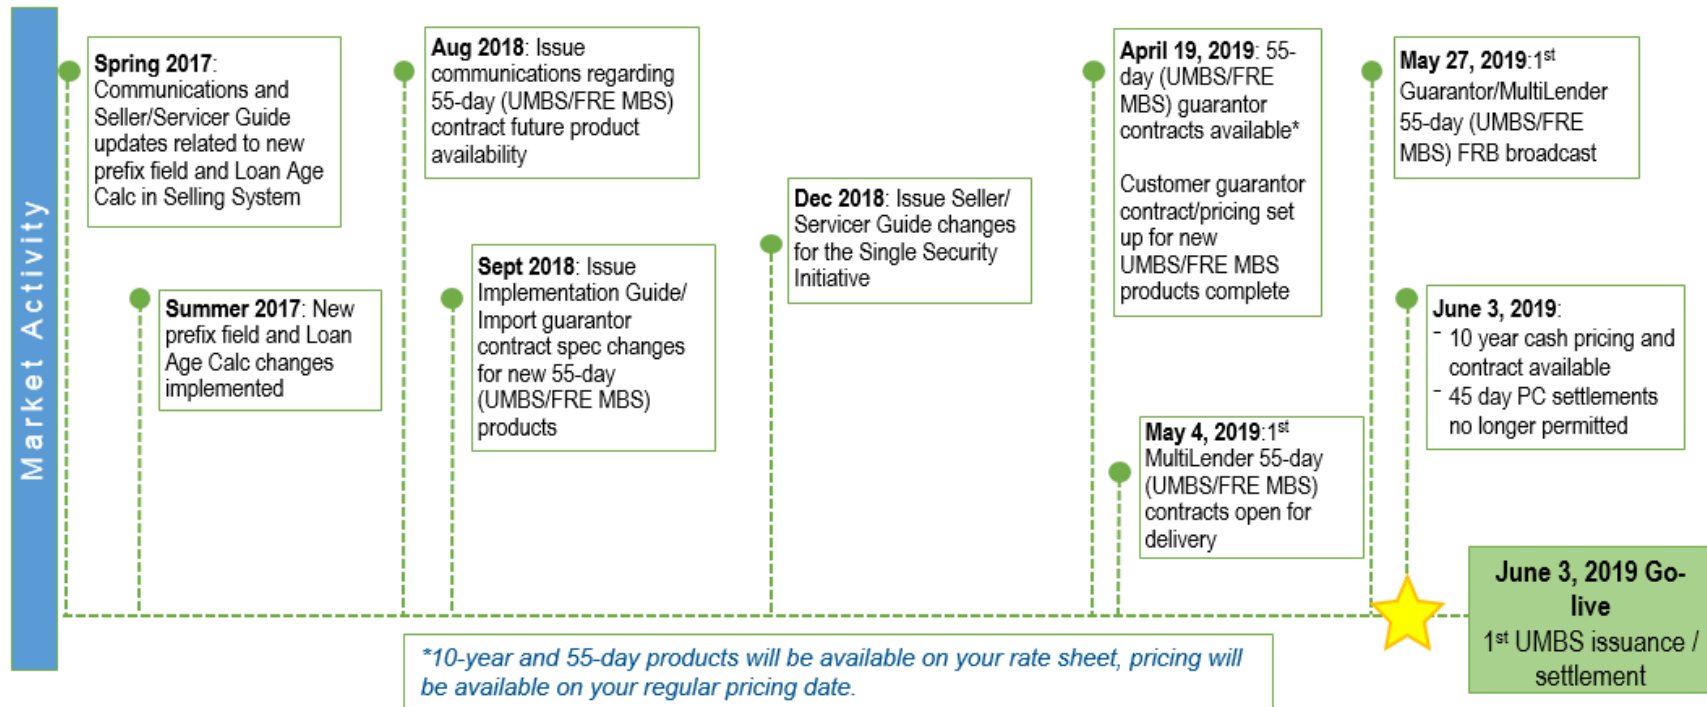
Market Activity

Spring 2017: Communications and Seller/Servicer Guide updates related to new prefix field and Loan Age Calc in Selling System

Summer 2017: New prefix field and Loan Age Calc changes implemented

Aug 2018: Issue communications regarding 55-day (UMBS/FRE MBS) contract future product availability

Sept 2018: Issue Implementation Guide/ Import guarantor contract spec changes for new 55-day (UMBS/FRE MBS) products

Dec 2018: Issue Seller/ Servicer Guide changes for the Single Security Initiative

April 19, 2019: 55-day (UMBS/FRE MBS) guarantor contracts available*

Customer guarantor contract/pricing set up for new UMBS/FRE MBS products complete

May 4, 2019: 1$^{st}$ MultiLender 55-day (UMBS/FRE MBS) contracts open for delivery

May 27, 2019: 1$^{st}$ Guarantor/MultiLender 55-day (UMBS/FRE MBS) FRB broadcast

June 3, 2019:
- 10 year cash pricing and contract available
- 45 day PC settlements no longer permitted

June 3, 2019 Go-live
1$^{st}$ UMBS issuance / settlement

*10-year and 55-day products will be available on your rate sheet, pricing will be available on your regular pricing date.